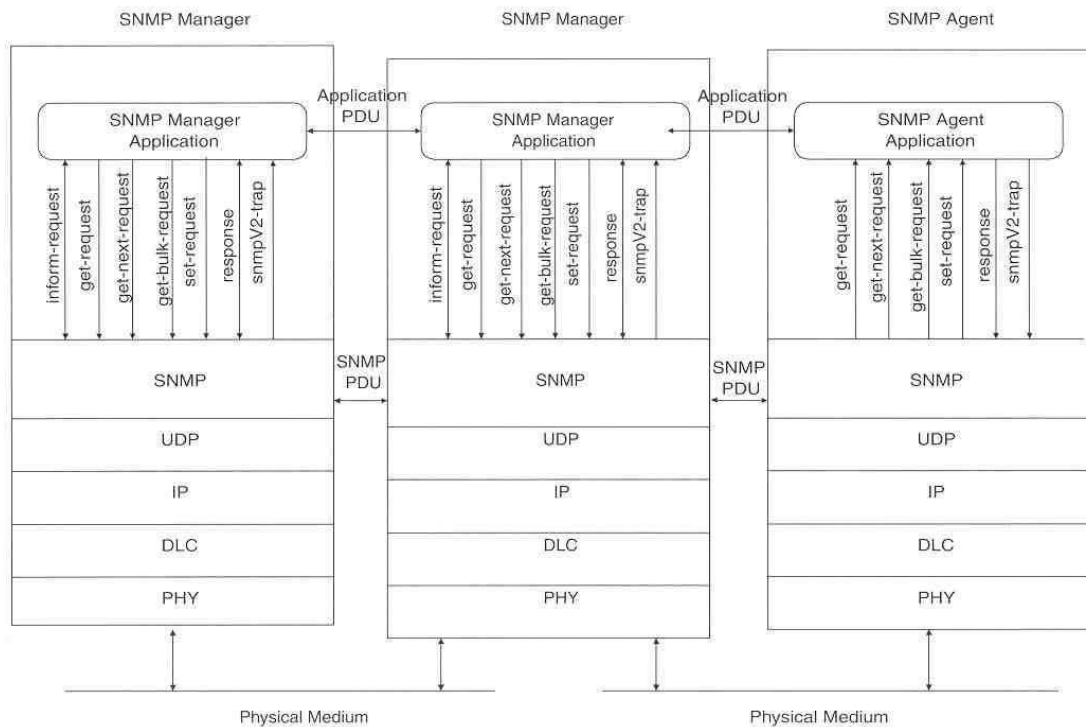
SNMP Manager

SNMP Manager

SNMP Agent

Application PDU

Application PDU

SNMP Manager Application

inform-request
get-request
get-next-request
get-bulk-request
set-request
response
snmpV2-trap

SNMP
UDP
IP
DLC
PHY

SNMP PDU

SNMP Manager Application

inform-request
get-request
get-next-request
get-bulk-request
set-request
response
snmpV2-trap

SNMP
UDP
IP
DLC
PHY

SNMP PDU

SNMP Agent Application

get-request
get-next-request
get-bulk-request
set-request
response
snmpV2-trap

SNMP
UDP
IP
DLC
PHY

Physical Medium

Physical Medium